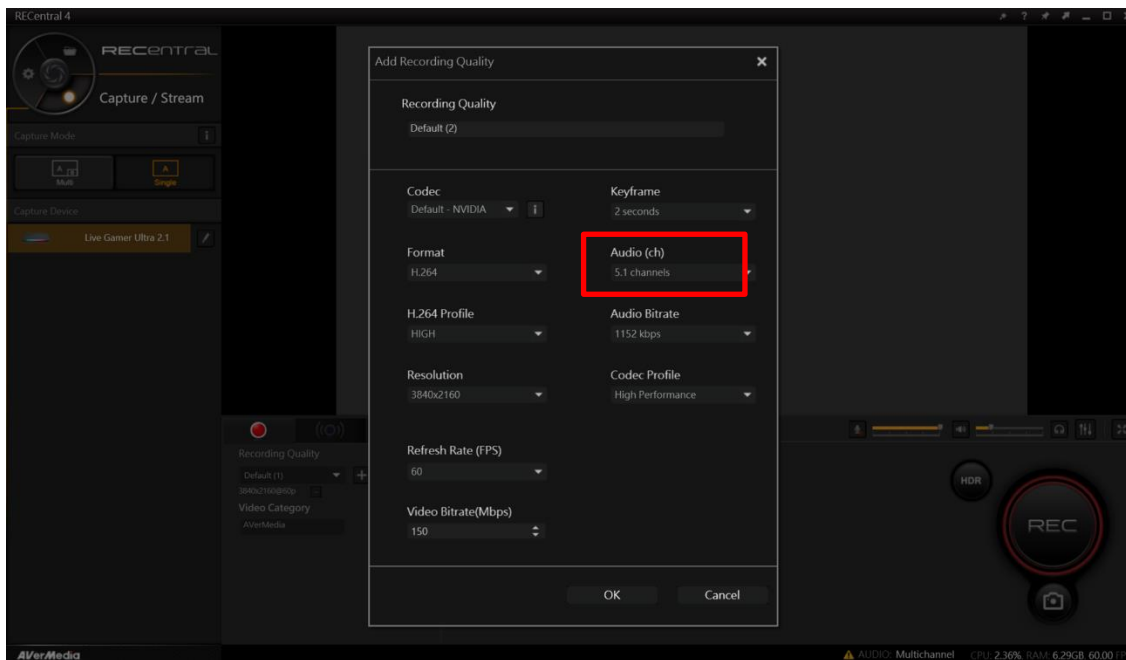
RECentral 4

RECentral

Capture / Stream

Capture Mode

Multi

Single

Capture Device

Live Gamer Ultra 2.1

Recording Quality

Default (1)

3840x2160@60p

Video Category

AVerMedia

Add Recording Quality

Recording Quality

Default (2)

Codec

Default - NVIDIA

Keyframe

2 seconds

Format

H.264

Audio (ch)

5.1 channels

H.264 Profile

HIGH

Audio Bitrate

1152 kbps

Resolution

3840x2160

Codec Profile

High Performance

Refresh Rate (FPS)

60

Video Bitrate(Mbps)

150

OK

Cancel

HDR

REC

AVerMedia

AUDIO: Multichannel

CPU: 2.36% RAM: 6.29GB 60.00 FPS